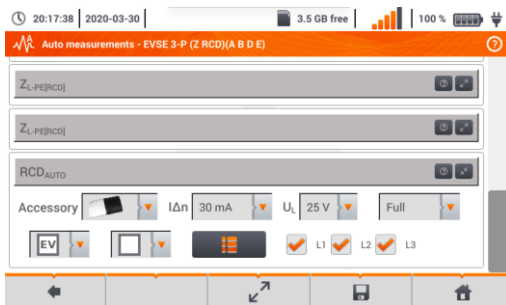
20:17:38 | 2020-03-30 | 3.5 GB free | 100 %

Auto measurements - EVSE 3-P (Z RCD)(A B D E)

$Z_{L-PE[RCD]}$

$Z_{L-PE[RCD]}$

$RCD_{AUTO}$

Accessory | IΔn 30 mA | $U_L$ 25 V | Full

EV | L1 | L2 | L3